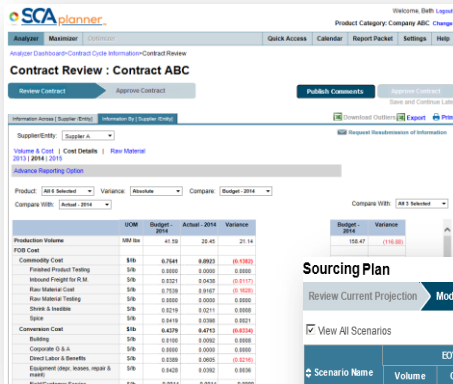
SCA planner

Welcome, Beth Logout
Product Category: Company ABC View

Analyzer Maximizer Optimizer
Quick Access Calendar Report Packet Settings Help

Analyzer Dashboard>Contract Cycle Information>Contract Review

Contract Review : Contract ABC

Review Contract
Approve Contract
Publish Comments
Approve Contract
Save and Continue Late

Information Across | Supplier /Entity
Information By | Supplier /Entity
Download Outliers
Request Resubmission of Information
Export
Prin

Supplier/Entity: Supplier A

Volume & Cost | Cost Details | Raw Material
2013 | 2014 | 2015

Advance Reporting Option

Product: All 5 Selected
Variance: Absolute
Compare: Budget - 2014
Compare With: Actual - 2014
Compare With: All 5 Selected

| | UOM | Budget - 2014 | Actual - 2014 | Variance |
|---|---|---|---|---|
| Production Volume | MM lbs | 41.59 | 26.45 | 21.14 |
| FOB Cost | | | | |
| Commodity Cost | $/lb | 0.7541 | 0.8923 | (0.1382) |
| Finished Product Testing | $/lb | 0.0000 | 0.0000 | 0.0000 |
| Inbound Freight to O M | $/lb | 0.0321 | 0.0438 | (0.0117) |
| Raw Material Cost | $/lb | 0.7539 | 0.9167 | (0.1628) |
| Raw Material Testing | $/lb | 0.0000 | 0.0000 | 0.0000 |
| Shrink & Inedible | $/lb | 0.0219 | 0.0211 | 0.0008 |
| Spice | $/lb | 0.0419 | 0.0398 | 0.0021 |
| Conversion Cost | $/lb | 0.4379 | 0.4713 | (0.0334) |
| Building | $/lb | 0.0100 | 0.0092 | 0.0008 |
| Corporate G & A | $/lb | 0.0000 | 0.0000 | 0.0000 |
| Direct Labor & Benefits | $/lb | 0.0389 | 0.0605 | (0.0216) |
| Equipment (depr. lease, repair & maint) | $/lb | 0.0426 | 0.0392 | 0.0034 |

| Budget - 2014 | Variance |
|---|---|
| 158.47 | (116.88) |

Sourcing Plan

Review Current Projection
Mod
View All Scenarios
Scenario Name
Volume
EO